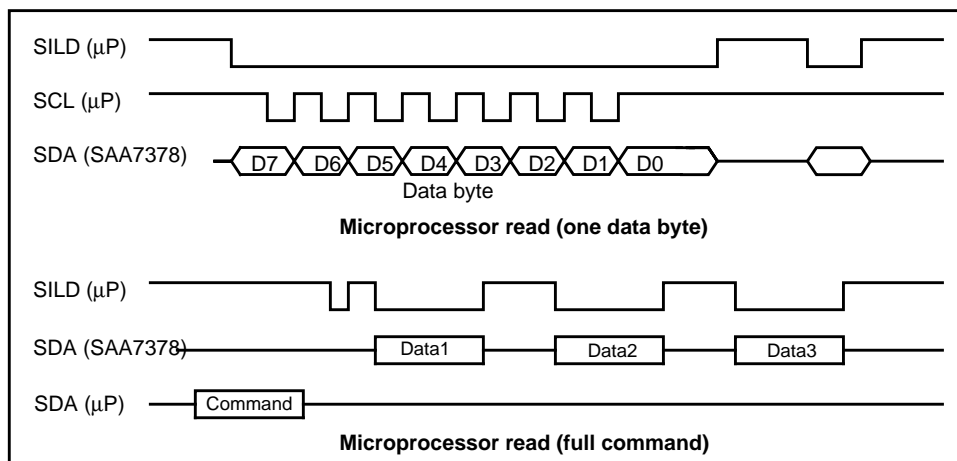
SILD (μP)

SCL (μP)

SDA (SAA7378)

D7 D6 D5 D4 D3 D2 D1 D0

Data byte

**Microprocessor read (one data byte)**

SILD (μP)

SDA (SAA7378)

Data1

Data2

Data3

SDA (μP)

Command

**Microprocessor read (full command)**